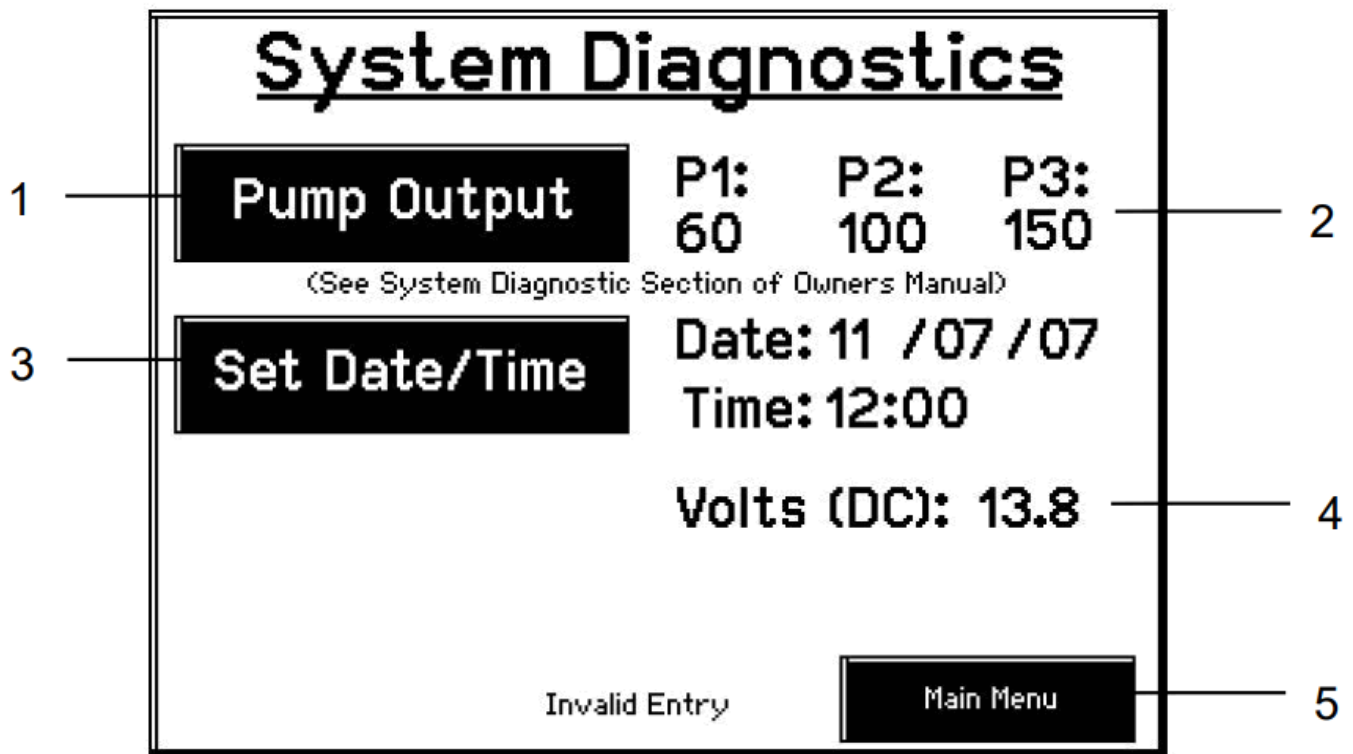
System Diagnostics

1 Pump Output

P1: 60 P2: 100 P3: 150 2

(See System Diagnostic Section of Owners Manual)

3 Set Date/Time

Date: 11 /07 /07

Time: 12:00

Volts (DC): 13.8 4

Invalid Entry

Main Menu 5